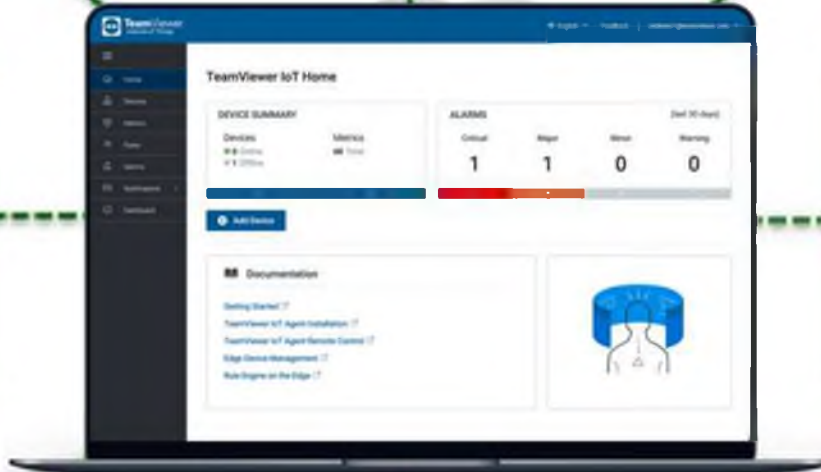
TeamViewer
Internet of Things

English
Feedback

Home
Devices
Metrics
Rules
Alarms
Applications
Dashboard

TeamViewer IoT Home

DEVICE SUMMARY
Devices
Online
Offline
Metrics
Total

ALARMS
(last 30 days)
Critical
1
Major
1
Minor
0
Warning
0

Add Device

Documentation
Getting Started
TeamViewer IoT Agent Installation
TeamViewer IoT Agent Remote Control
Edge Device Management
Rule Engine on the Edge